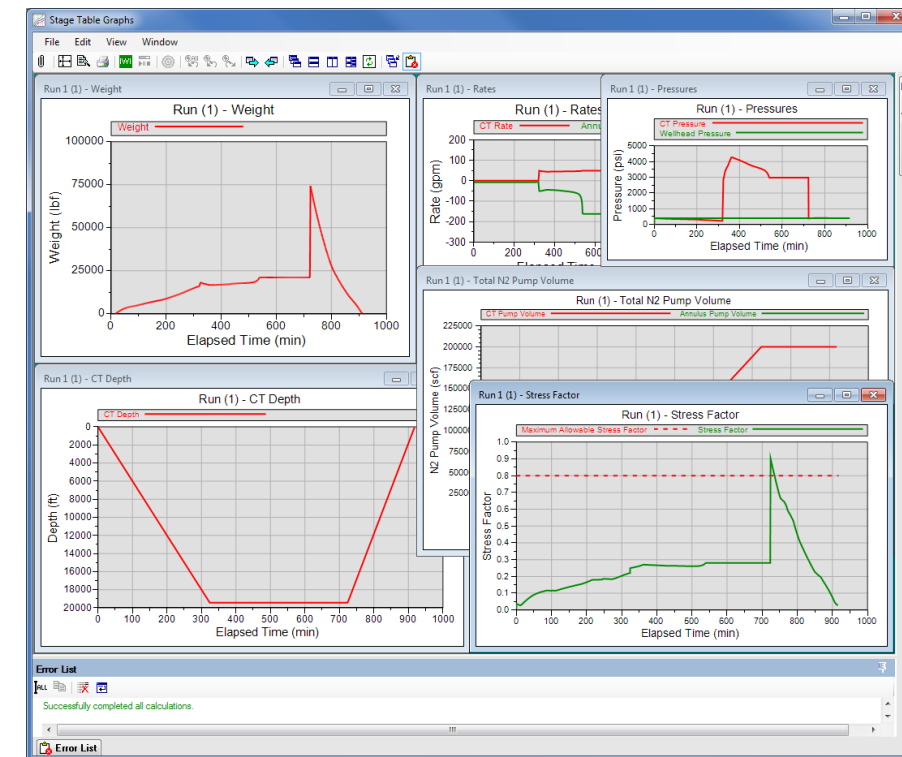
Stage Table Graphs

File Edit View Window

Run 1 (1) - Weight

Run (1) - Weight

Weight

100000
75000
50000
25000
0

Weight (lbf)

0 200 400 600 800 1000

Elapsed Time (min)

Run 1 (1) - Rates

Run (1) - Rates

CT Rate Annulus

200
100
0
-100
-200
-300

Rate (gpm)

0 200 400 600

Elapsed Time

Run 1 (1) - Pressures

Run (1) - Pressures

CT Pressure
Wellhead Pressure

5000
4000
3000
2000
1000
0

Pressure (psi)

0 200 400 600 800 1000

Elapsed Time (min)

Run 1 (1) - Total N2 Pump Volume

Run (1) - Total N2 Pump Volume

CT Pump Volume Annulus Pump Volume

225000
200000
175000
150000
125000
100000
75000
50000
25000

N2 Pump Volume (scf)

Run 1 (1) - CT Depth

Run (1) - CT Depth

CT Depth

0
2000
4000
6000
8000
10000
12000
14000
16000
18000
20000

Depth (ft)

0 100 200 300 400 500 600 700 800 900 1000

Elapsed Time (min)

Run 1 (1) - Stress Factor

Run (1) - Stress Factor

Maximum Allowable Stress Factor Stress Factor

1.0
0.9
0.8
0.7
0.6
0.5
0.4
0.3
0.2
0.1
0.0

Stress Factor

0 100 200 300 400 500 600 700 800 900

Elapsed Time (min)

Error List

Successfully completed all calculations.

Error List